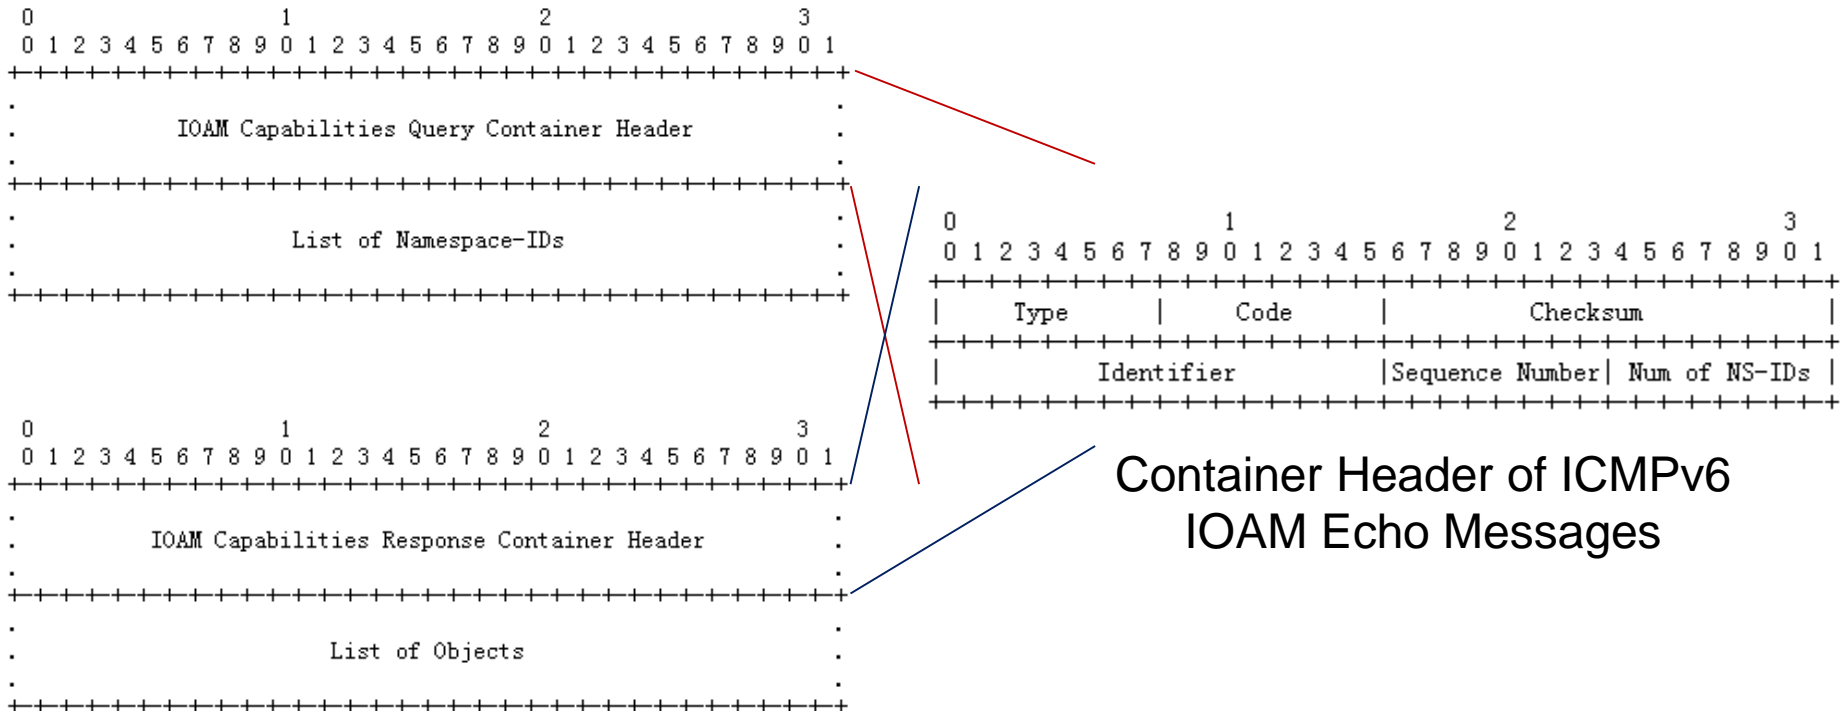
0 1 2 3
0 1 2 3 4 5 6 7 8 9 0 1 2 3 4 5 6 7 8 9 0 1 2 3 4 5 6 7 8 9 0 1

IOAM Capabilities Query Container Header

List of Namespace-IDs

0 1 2 3
0 1 2 3 4 5 6 7 8 9 0 1 2 3 4 5 6 7 8 9 0 1 2 3 4 5 6 7 8 9 0 1

IOAM Capabilities Response Container Header

List of Objects

0 1 2 3
0 1 2 3 4 5 6 7 8 9 0 1 2 3 4 5 6 7 8 9 0 1 2 3 4 5 6 7 8 9 0 1

| Type | Code | Checksum |
|---|---|---|
| Identifier | Sequence Number | Num of NS-IDs |

Container Header of ICMPv6 IOAM Echo Messages